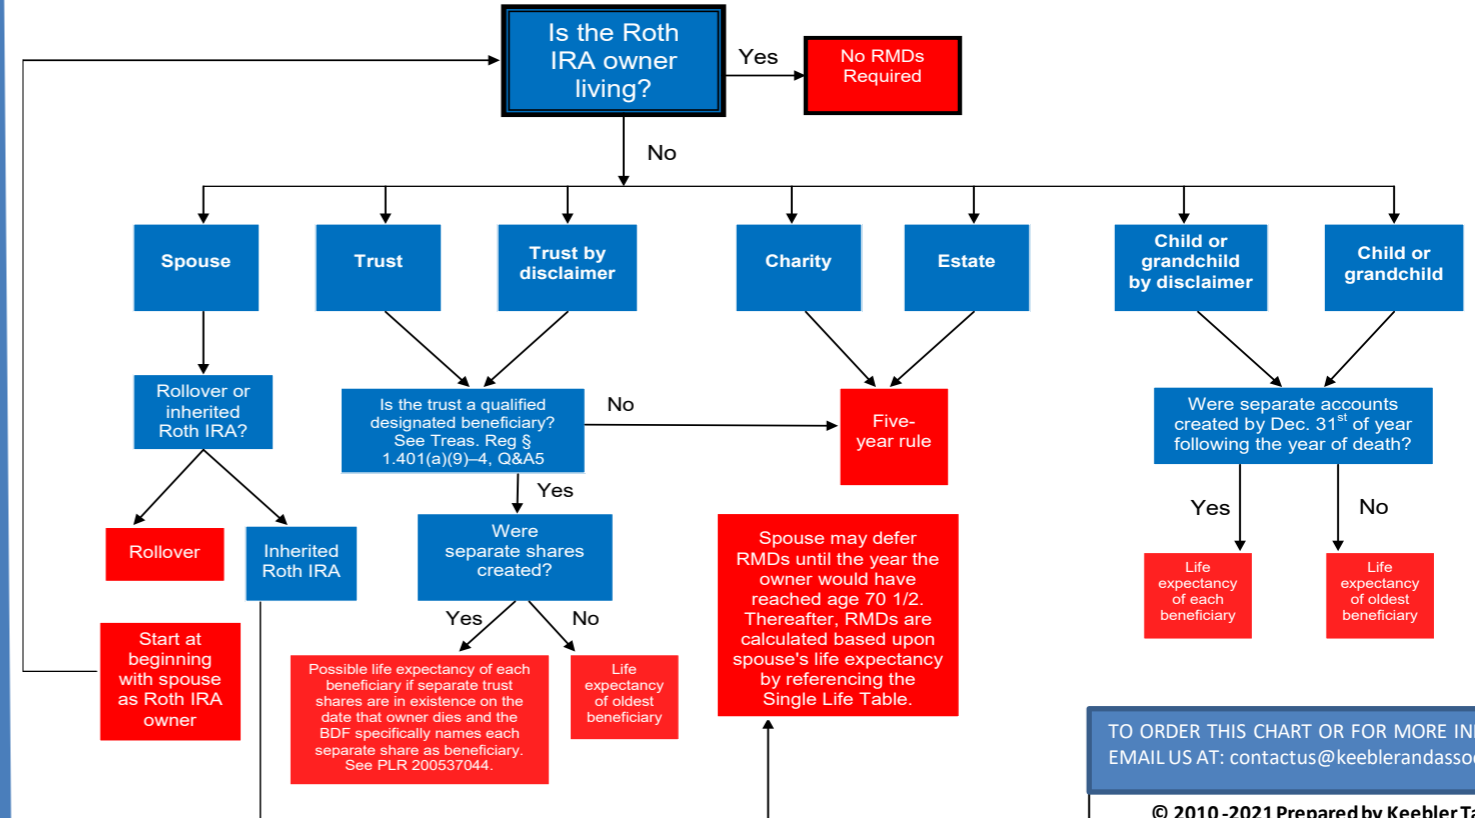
Is the Roth IRA owner living?

Yes

No RMDs Required

No

Spouse

Trust

Trust by disclaimer

Charity

Estate

Child or grandchild by disclaimer

Child or grandchild

Rollover or inherited Roth IRA?

Is the trust a qualified designated beneficiary? See Treas. Reg § 1.401(a)(9)–4, Q&A5

No

Five-year rule

Were separate accounts created by Dec. 31$^{st}$ of year following the year of death?

Rollover

Inherited Roth IRA

Yes

Were separate shares created?

Spouse may defer RMDs until the year the owner would have reached age 70 1/2. Thereafter, RMDs are calculated based upon spouse's life expectancy by referencing the Single Life Table.

Yes

No

Life expectancy of each beneficiary

Life expectancy of oldest beneficiary

Start at beginning with spouse as Roth IRA owner

Yes

No

Possible life expectancy of each beneficiary if separate trust shares are in existence on the date that owner dies and the BDF specifically names each separate share as beneficiary. See PLR 200537044.

Life expectancy of oldest beneficiary

TO ORDER THIS CHART OR FOR MORE IN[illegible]
EMAIL US AT: contactus@keeblerandasso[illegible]

© 2010 -2021 Prepared by Keebler Ta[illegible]